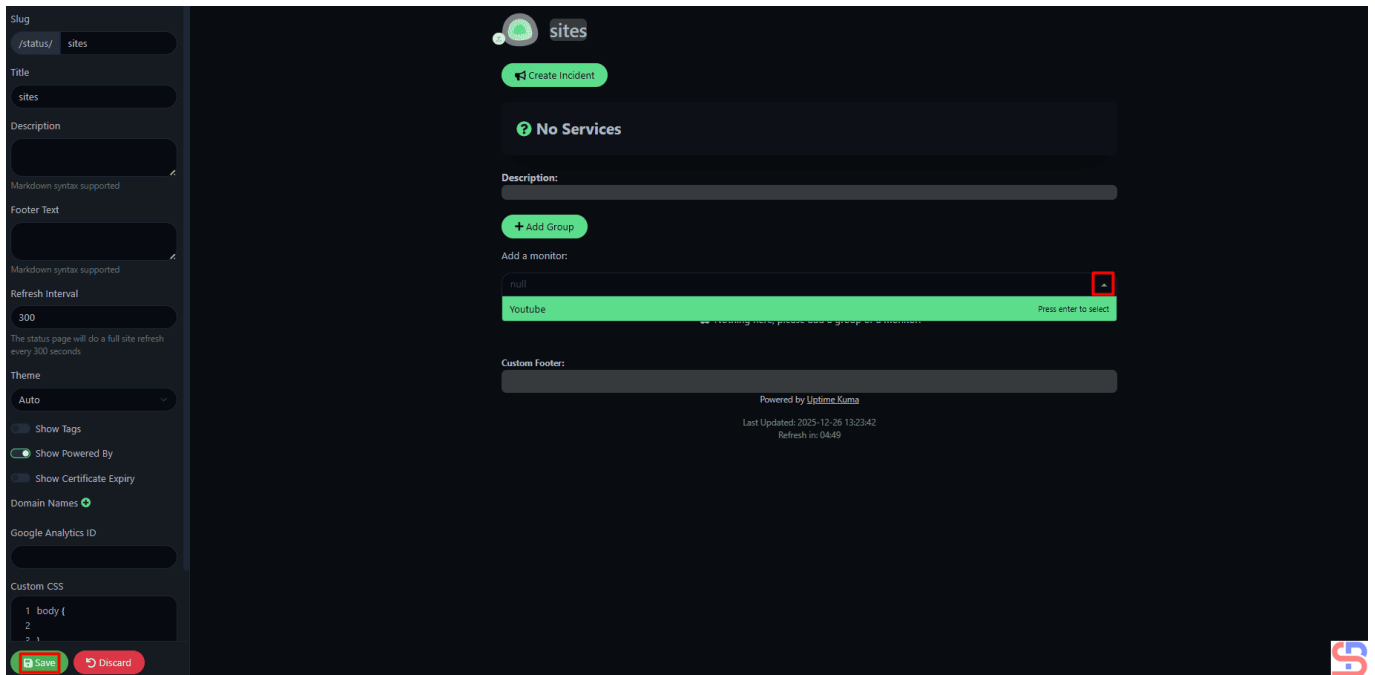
Slug
/status/ sites
Title
sites
Description
Markdown syntax supported
Footer Text
Markdown syntax supported
Refresh Interval
300
The status page will do a full site refresh every 300 seconds
Theme
Auto
Show Tags
Show Powered By
Show Certificate Expiry
Domain Names
Google Analytics ID
Custom CSS
1 body {
2
3 }
Save
Discard

sites
Create Incident
No Services
Description:
Add Group
Add a monitor:
null
Youtube
Press enter to select
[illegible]
Custom Footer:
Powered by Uptime Kuma
Last Updated: 2025-12-26 13:23:42
Refresh in: 04:49